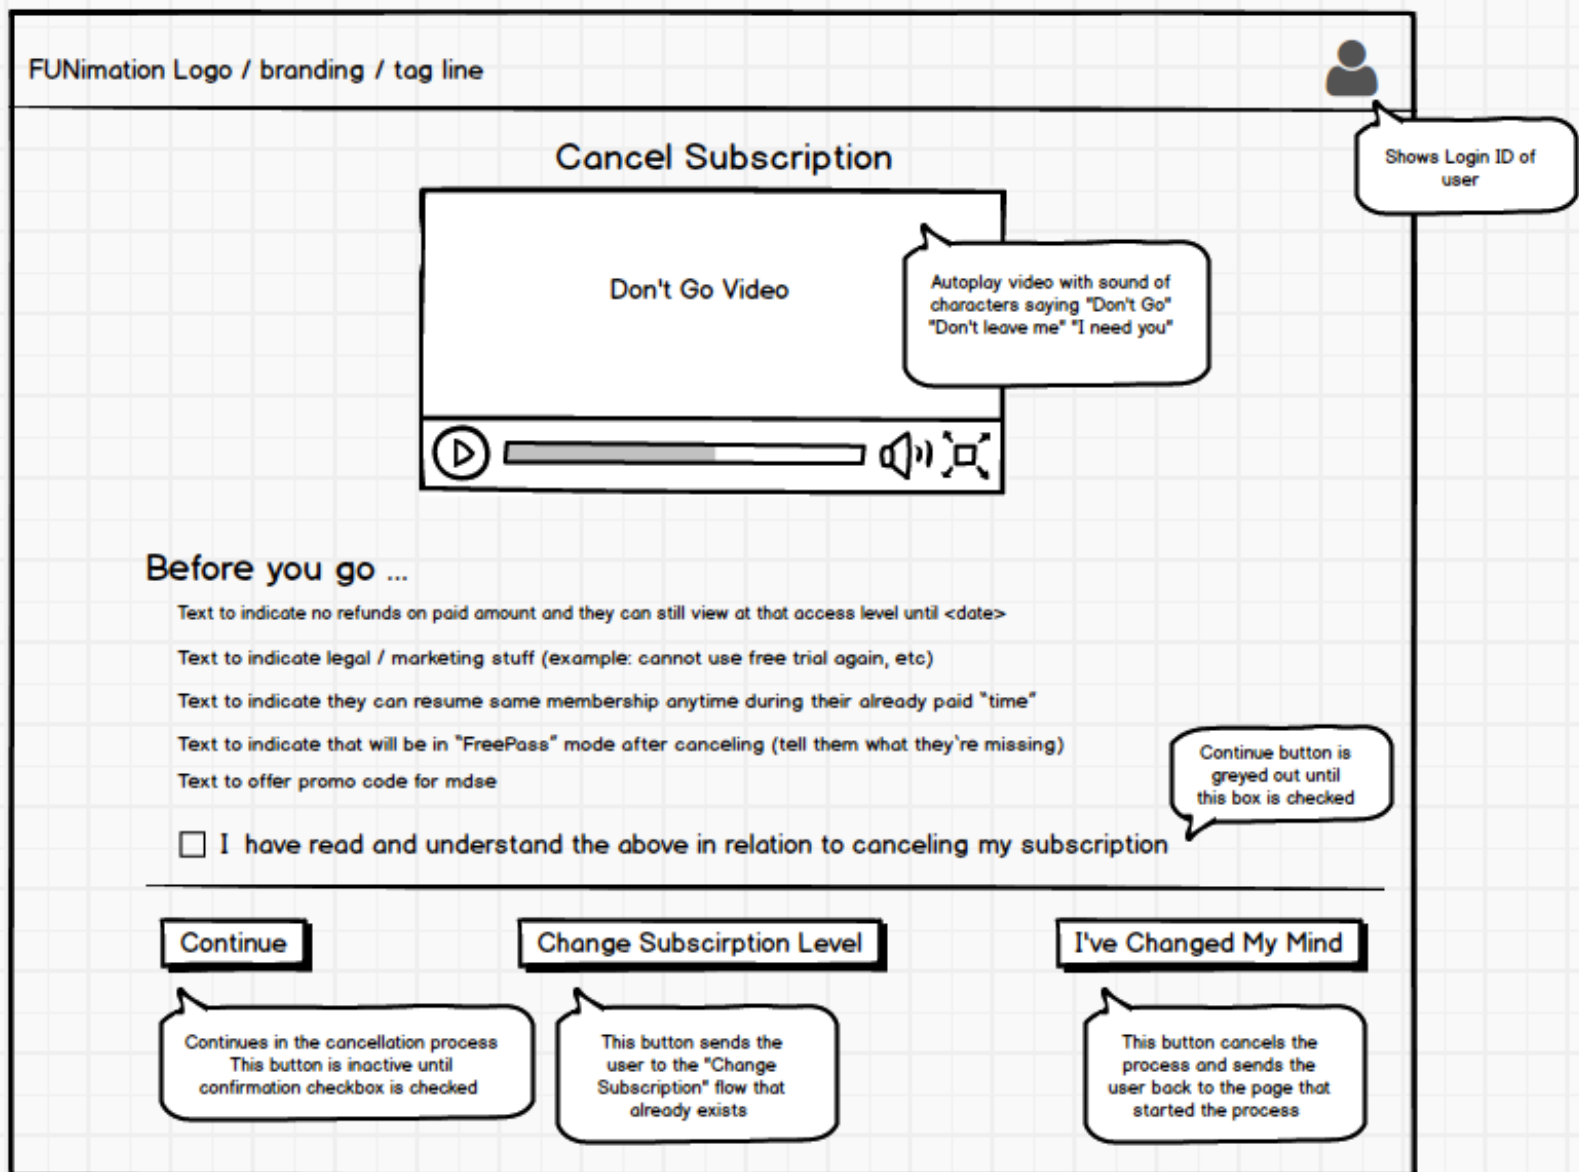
FUNimation Logo / branding / tag line

Shows Login ID of user

Cancel Subscription

Don't Go Video

Autoplay video with sound of characters saying "Don't Go" "Don't leave me" "I need you"

Before you go ...

Text to indicate no refunds on paid amount and they can still view at that access level until <date>

Text to indicate legal / marketing stuff (example: cannot use free trial again, etc)

Text to indicate they can resume same membership anytime during their already paid "time"

Text to indicate that will be in "FreePass" mode after canceling (tell them what they're missing)

Text to offer promo code for mdse

Continue button is greyed out until this box is checked

I have read and understand the above in relation to canceling my subscription

Continue

Change Subscirption Level

I've Changed My Mind

Continues in the cancellation process This button is inactive until confirmation checkbox is checked

This button sends the user to the "Change Subscription" flow that already exists

This button cancels the process and sends the user back to the page that started the process